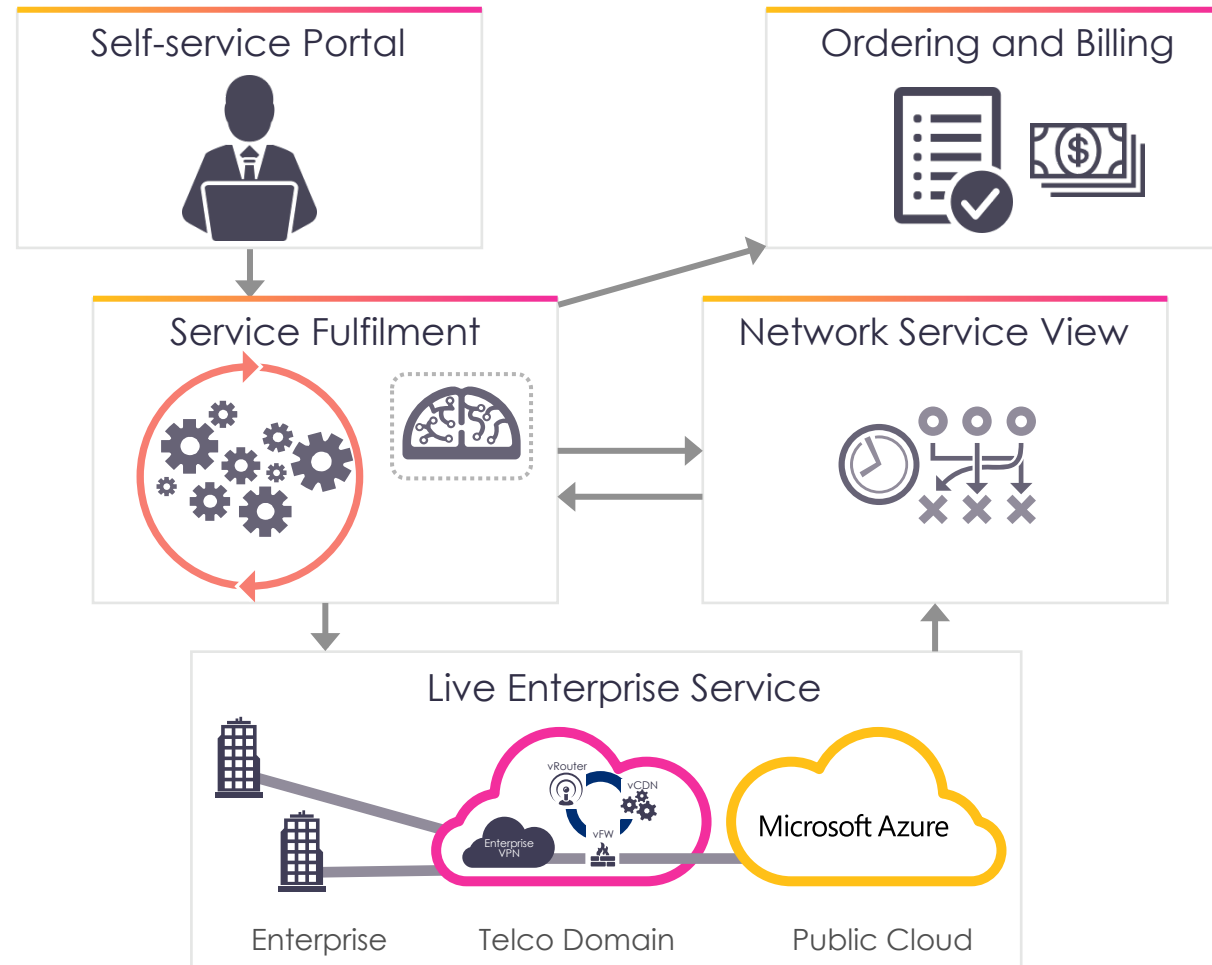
Self-service Portal

Ordering and Billing

Service Fulfilment

Network Service View

Live Enterprise Service

vRouter

vCDN

vFW

Enterprise VPN

Microsoft Azure

Enterprise

Telco Domain

Public Cloud